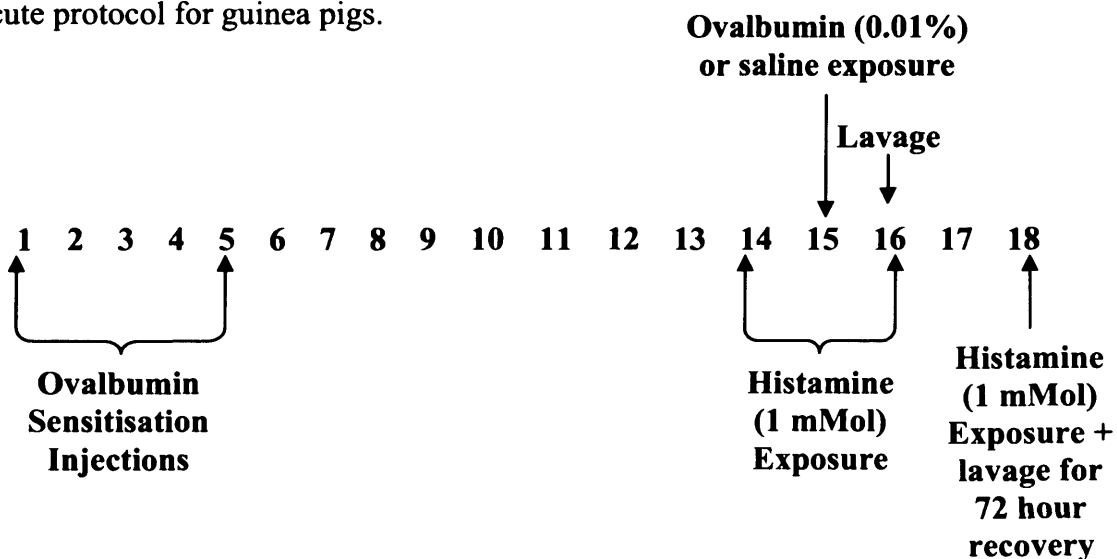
cute protocol for guinea pigs.

Ovalbumin (0.01%) or saline exposure

Lavage

1 2 3 4 5 6 7 8 9 10 11 12 13 14 15 16 17 18

Ovalbumin Sensitisation Injections

Histamine (1 mMol) Exposure

Histamine (1 mMol) Exposure + lavage for 72 hour recovery